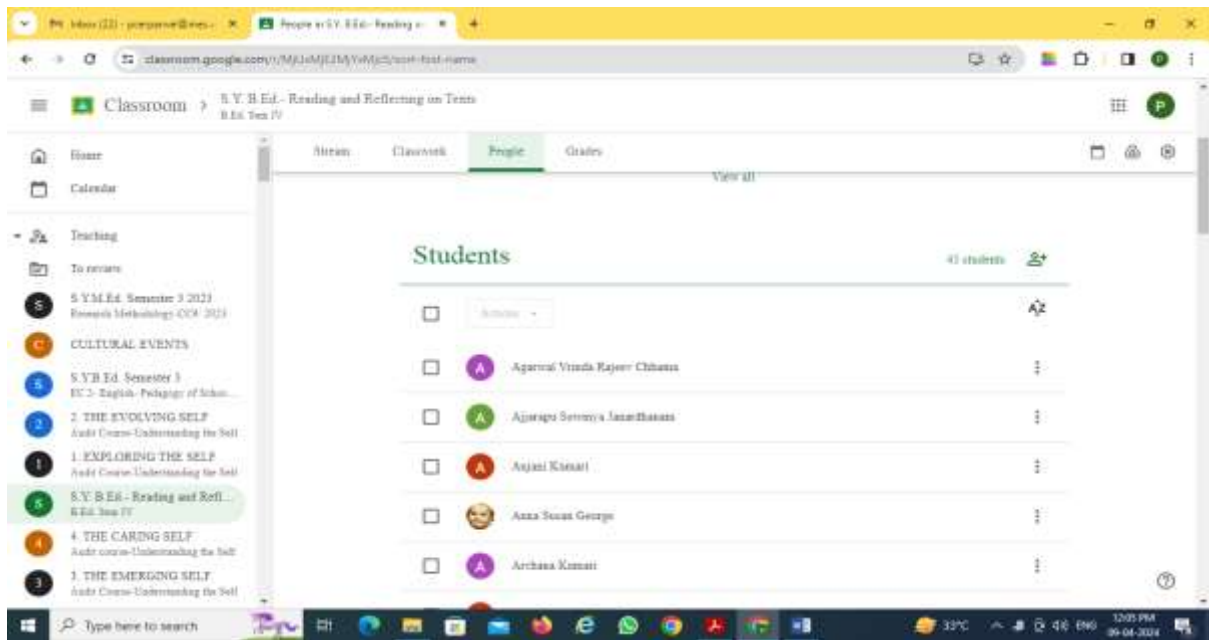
Inbox (22) - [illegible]
People in S.Y. B.Ed.- Reading a
classroom.google.com/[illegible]

Classroom > S.Y. B.Ed.- Reading and Reflecting on Texts
B.Ed. Sem IV

Stream Classwork People Grades

Home
Calendar
Teaching
To review
S.Y.M.Ed. Semester 3 2023
Research Methodology CC9 2023
CULTURAL EVENTS
S.Y.B.Ed. Semester 3
EC 2- English- Pedagogy of Schoo...
2. THE EVOLVING SELF
Audit Course-Understanding the Self
1. EXPLORING THE SELF
Audit Course-Understanding the Self
S.Y. B.Ed.- Reading and Refl...
B.Ed. Sem IV
4. THE CARING SELF
Audit course-Understanding the Self
3. THE EMERGING SELF
Audit Course-Understanding the Self

View all

Students
41 students

Actions

Agarwal Vrinda Rajeev Chhama
Ajjarapu Sowmya Janardhanan
Anjani Kumari
Anna Susan George
Archana Kumari

Type here to search
33°C ENG 12:05 PM 09-04-2024